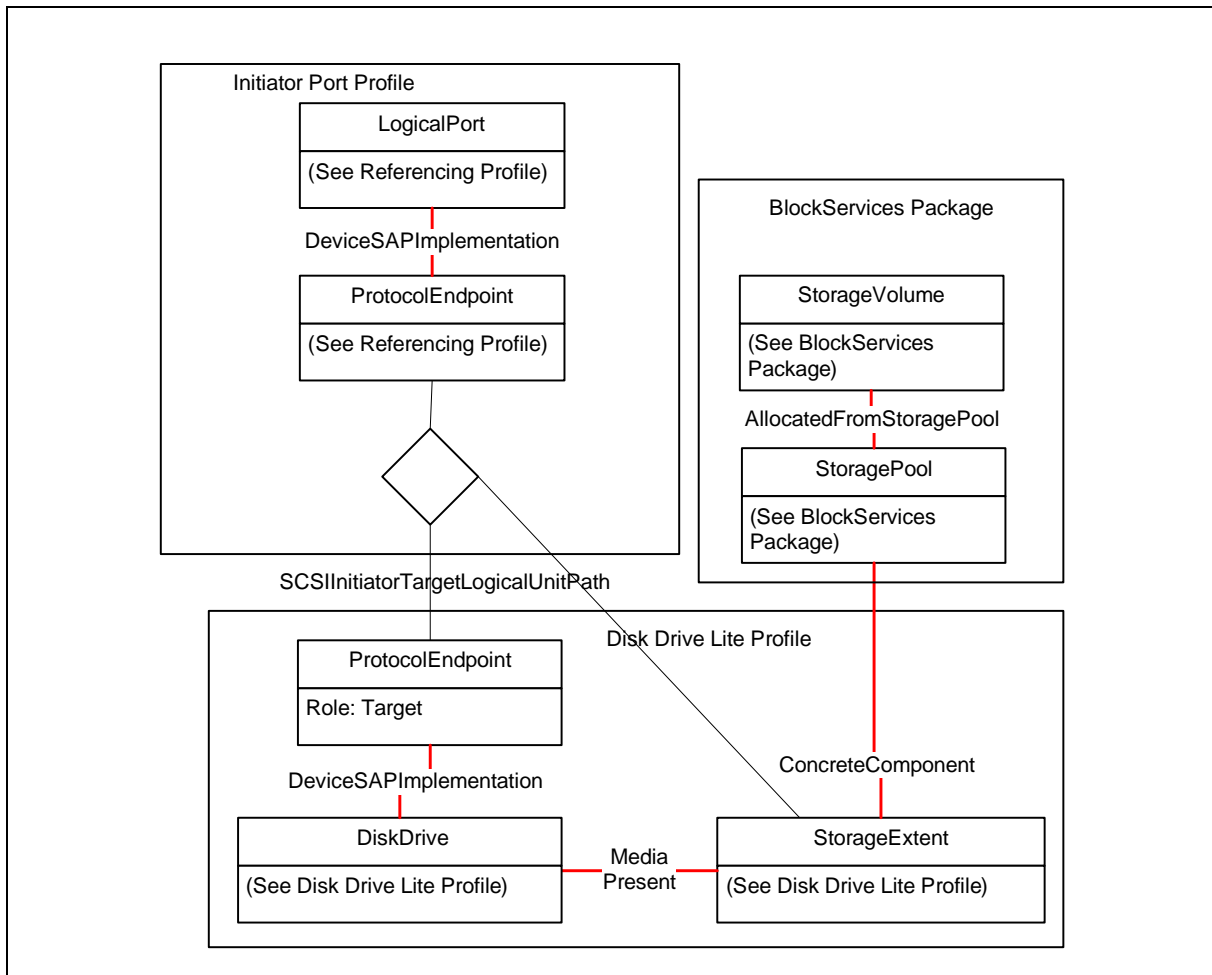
Initiator Port Profile

LogicalPort

(See Referencing Profile)

DeviceSAPImplementation

ProtocolEndpoint

(See Referencing Profile)

BlockServices Package

StorageVolume

(See BlockServices Package)

AllocatedFromStoragePool

StoragePool

(See BlockServices Package)

SCSIInitiatorTargetLogicalUnitPath

Disk Drive Lite Profile

ProtocolEndpoint

Role: Target

DeviceSAPImplementation

ConcreteComponent

DiskDrive

(See Disk Drive Lite Profile)

Media Present

StorageExtent

(See Disk Drive Lite Profile)